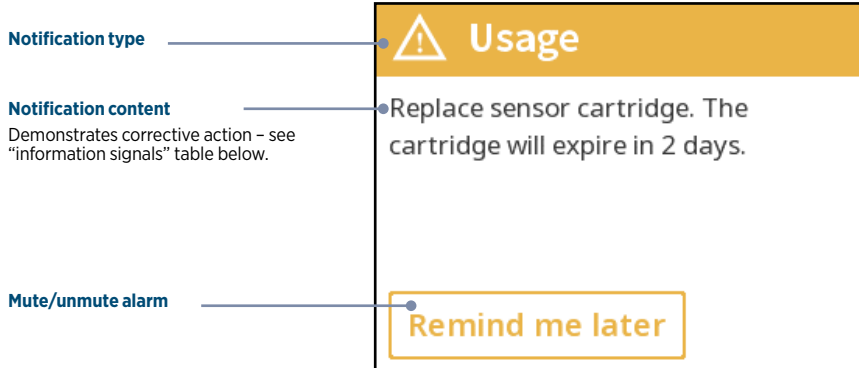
Notification type

Notification content
Demonstrates corrective action – see "information signals" table below.

Mute/unmute alarm

Usage

Replace sensor cartridge. The cartridge will expire in 2 days.

Remind me later